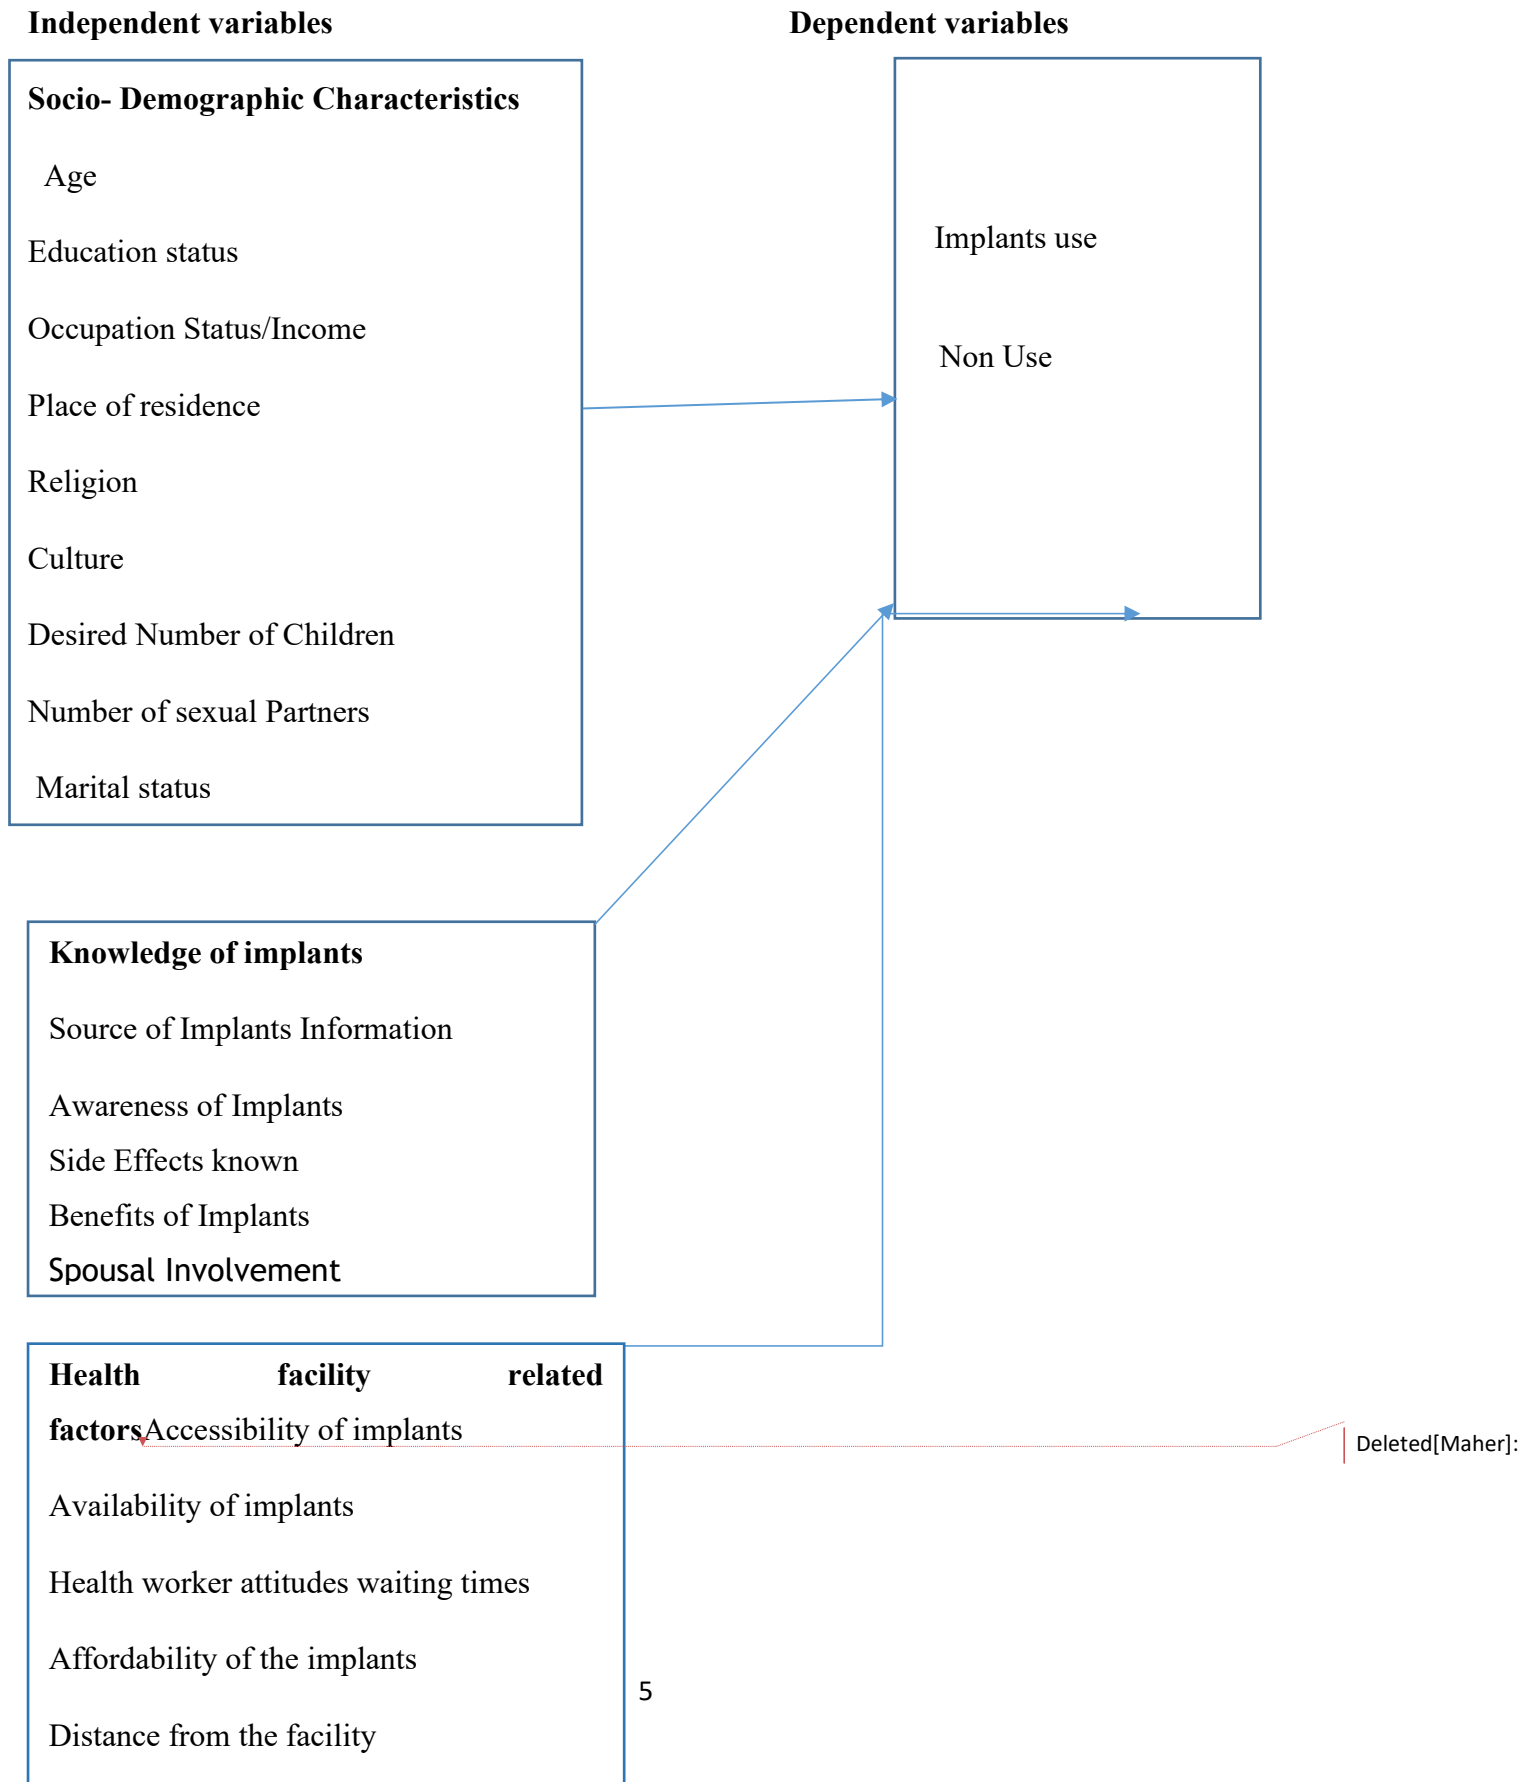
Independent variables

Dependent variables

Socio- Demographic Characteristics

Age

Education status

Occupation Status/Income

Place of residence

Religion

Culture

Desired Number of Children

Number of sexual Partners

Marital status

Implants use

Non Use

Knowledge of implants

Source of Implants Information

Awareness of Implants

Side Effects known

Benefits of Implants

Spousal Involvement

Health facility related factors Accessibility of implants

Deleted[Maher]:

Availability of implants

Health worker attitudes waiting times

Affordability of the implants

Distance from the facility

5